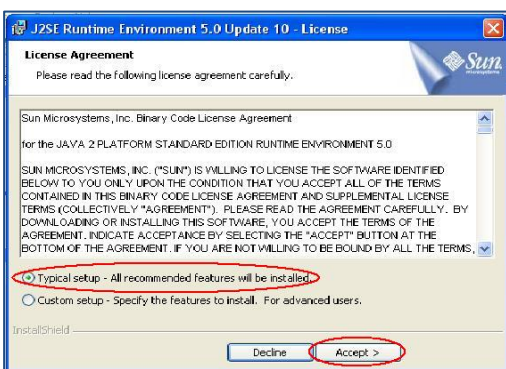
J2SE Runtime Environment 5.0 Update 10 - License

License Agreement

Please read the following license agreement carefully.

Sun microsystems

Sun Microsystems, Inc. Binary Code License Agreement

for the JAVA 2 PLATFORM STANDARD EDITION RUNTIME ENVIRONMENT 5.0

SUN MICROSYSTEMS, INC. ("SUN") IS WILLING TO LICENSE THE SOFTWARE IDENTIFIED BELOW TO YOU ONLY UPON THE CONDITION THAT YOU ACCEPT ALL OF THE TERMS CONTAINED IN THIS BINARY CODE LICENSE AGREEMENT AND SUPPLEMENTAL LICENSE TERMS (COLLECTIVELY "AGREEMENT"). PLEASE READ THE AGREEMENT CAREFULLY. BY DOWNLOADING OR INSTALLING THIS SOFTWARE, YOU ACCEPT THE TERMS OF THE AGREEMENT. INDICATE ACCEPTANCE BY SELECTING THE "ACCEPT" BUTTON AT THE BOTTOM OF THE AGREEMENT. IF YOU ARE NOT WILLING TO BE BOUND BY ALL THE TERMS,

Typical setup - All recommended features will be installed.

Custom setup - Specify the features to install. For advanced users.

InstallShield

Decline

Accept >